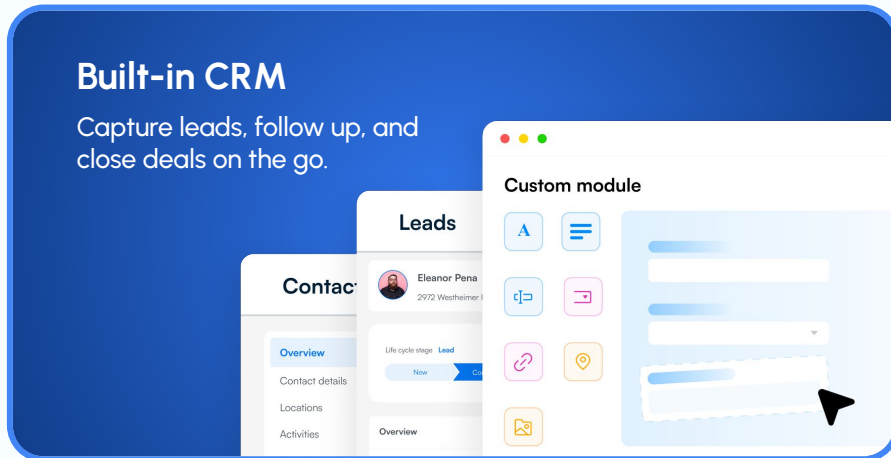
Built-in CRM

Capture leads, follow up, and close deals on the go.

Custom module

A

Leads

Eleanor Pena

2972 Westheimer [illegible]

Life cycle stage Lead

New

Co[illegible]

Overview

Contact

Overview

Contact details

Locations

Activities